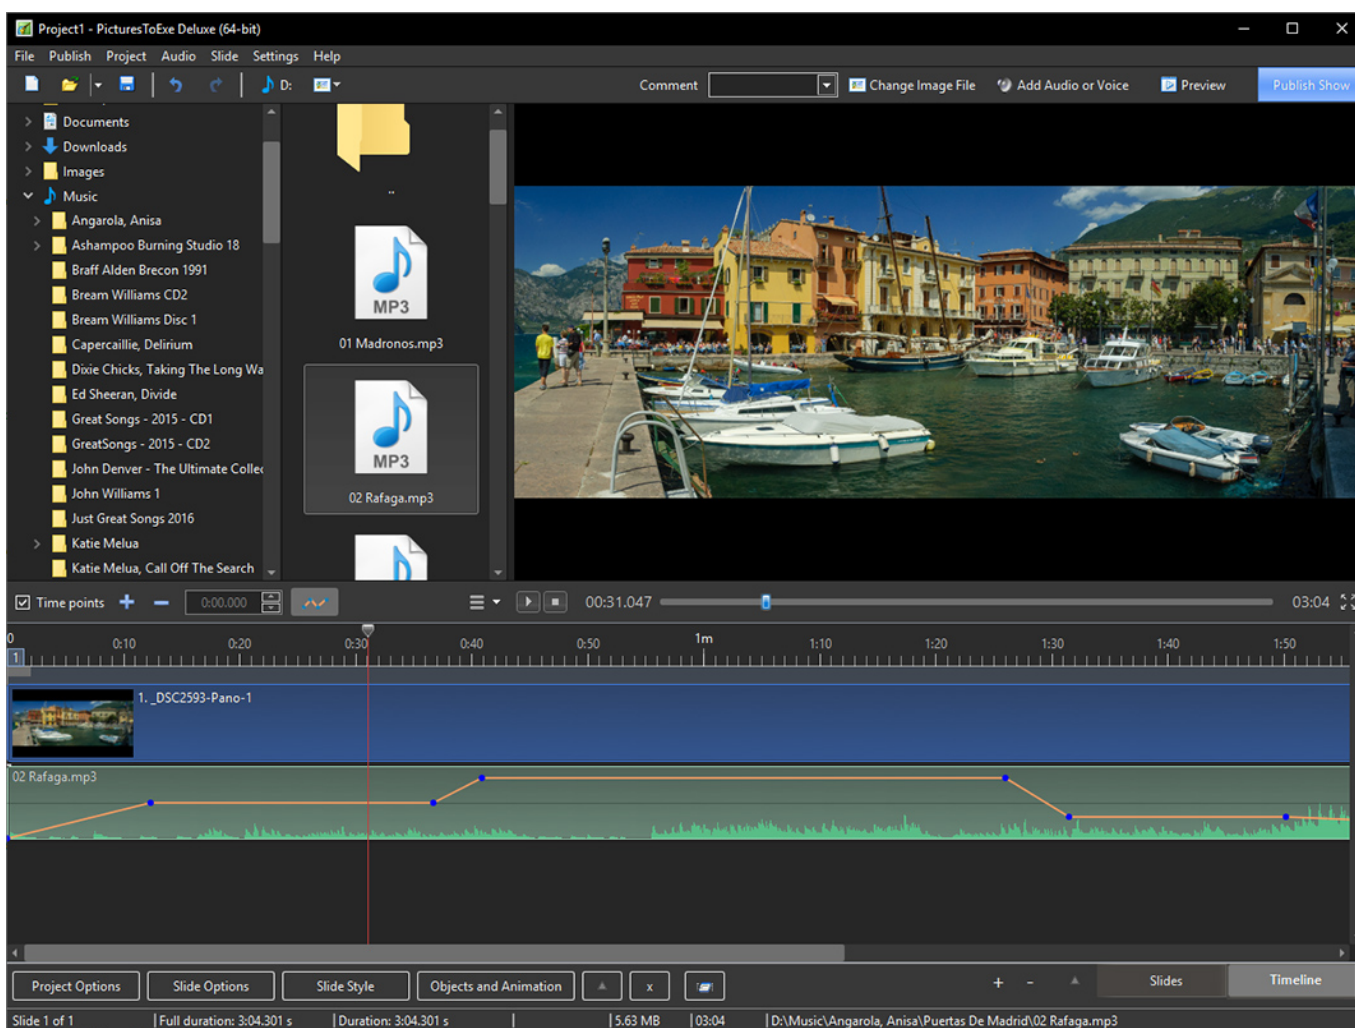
Project1 - PicturesToExe Deluxe (64-bit)

File Publish Project Audio Slide Settings Help

D:

Comment

Change Image File

Add Audio or Voice

Preview

Publish Show

Documents
Downloads
Images
Music
Angarola, Anisa
Ashampoo Burning Studio 18
Braff Alden Brecon 1991
Bream Williams CD2
Bream Williams Disc 1
Capercaillie, Delirium
Dixie Chicks, Taking The Long Wa
Ed Sheeran, Divide
Great Songs - 2015 - CD1
GreatSongs - 2015 - CD2
John Denver - The Ultimate Collec
John Williams 1
Just Great Songs 2016
Katie Melua
Katie Melua, Call Off The Search

..

MP3
01 Madronos.mp3

MP3
02 Rafaga.mp3

Time points

0:00.000

00:31.047

03:04

0 0:10 0:20 0:30 0:40 0:50 1m 1:10 1:20 1:30 1:40 1:50

1

1. _DSC2593-Pano-1

02 Rafaga.mp3

Project Options

Slide Options

Slide Style

Objects and Animation

x

+ -

Slides

Timeline

Slide 1 of 1 | Full duration: 3:04.301 s | Duration: 3:04.301 s | | 5.63 MB | 03:04 | D:\Music\Angarola, Anisa\Puertas De Madrid\02 Rafaga.mp3